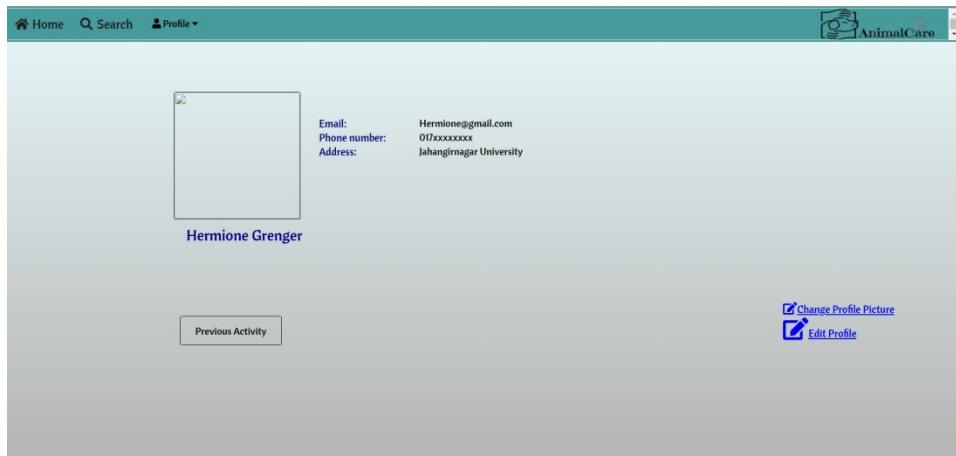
Home Search Profile

AnimalCare

| Email: | Hermione@gmail.com |
|---|---|
| Phone number: | 017xxxxxxxx |
| Address: | Jahangirnagar University |

Hermione Grenger

Previous Activity

Change Profile Picture

Edit Profile